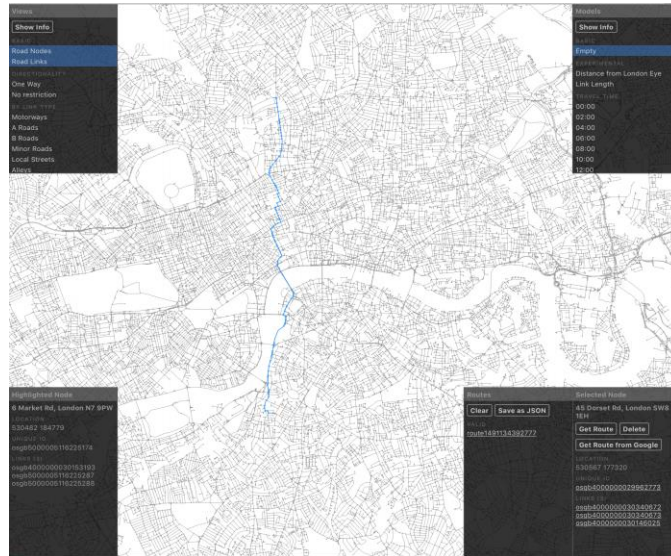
Views
Show Info
BASIC
Road Nodes
Road Links
DIRECTIONALITY
One Way
No restriction
BY LINK TYPE
Motorways
A Roads
B Roads
Minor Roads
Local Streets
Alleys

Models
Show Info
BASIC
Empty
EXPERIMENTAL
Distance from London Eye
Link Length
TRAVEL TIME
00:00
02:00
04:00
06:00
08:00
10:00
12:00

Highlighted Node
6 Market Rd, London N7 9PW
LOCATION
530482 184779
UNIQUE ID
osgb5000005116225174
LINKS (3)
osgb4000000030153193
osgb5000005116225287
osgb5000005116225288

Routes
Clear Save as JSON
VALID
route1491134382777

Selected Node
45 Dorset Rd, London SW8 1EH
Get Route Delete
Get Route from Google
LOCATION
530867 177320
UNIQUE ID
osgb4000000029962773
LINKS (3)
osgb4000000030340672
osgb4000000030340673
osgb4000000030146025